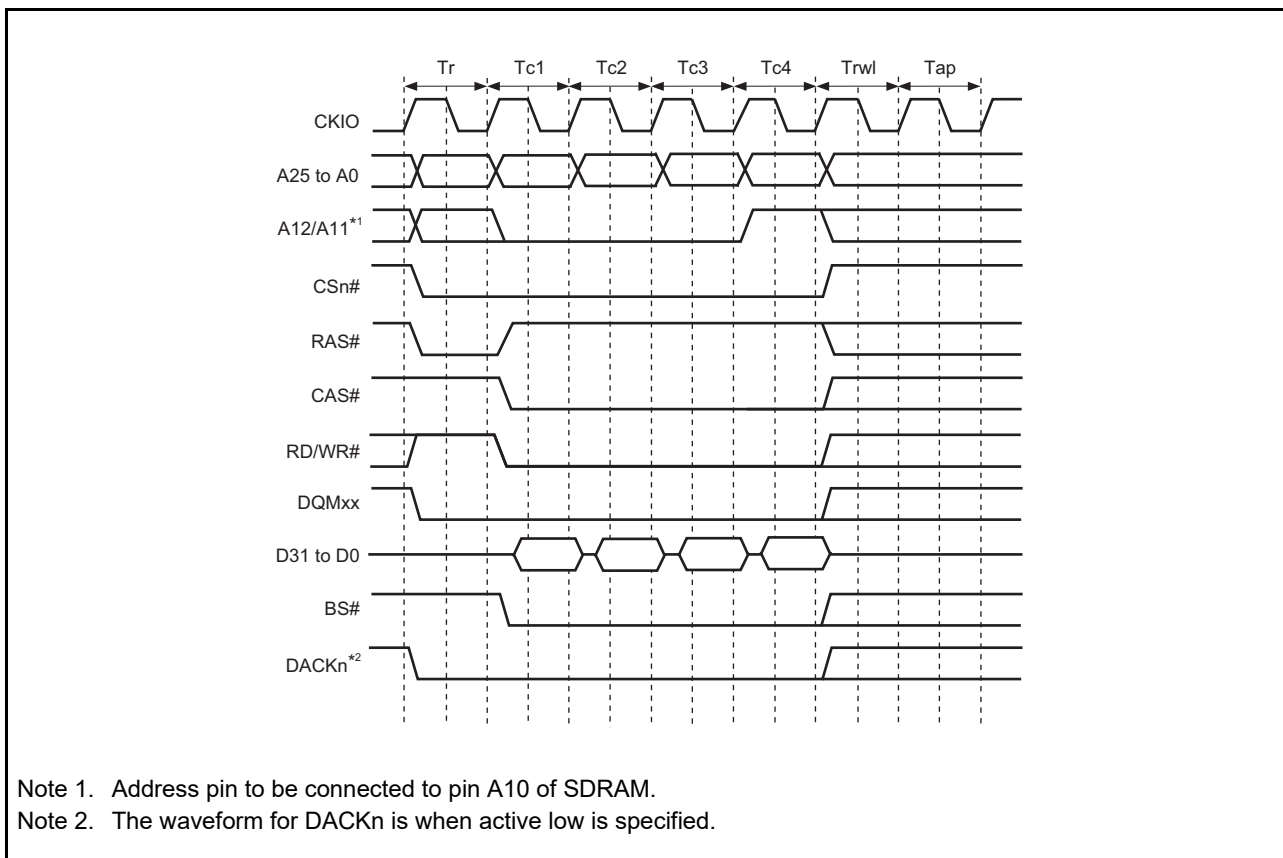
Tr
Tc1
Tc2
Tc3
Tc4
Trwl
Tap

CKIO
A25 to A0
A12/A11$^{*1}$
CSn#
RAS#
CAS#
RD/WR#
DQMxx
D31 to D0
BS#
DACKn$^{*2}$

Note 1. Address pin to be connected to pin A10 of SDRAM.
Note 2. The waveform for DACKn is when active low is specified.